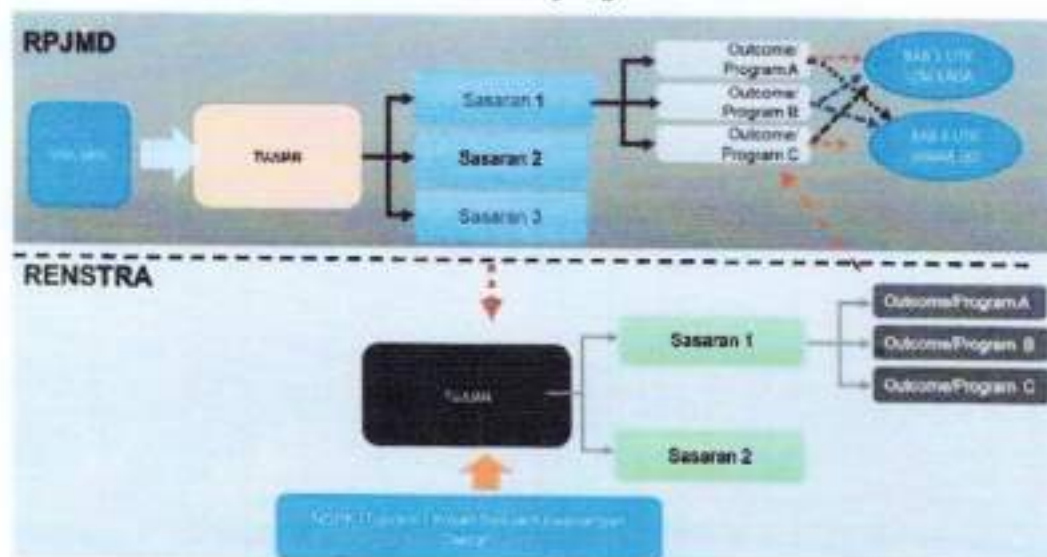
RPJMD

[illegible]

TUJUAN

Sasaran 1

Sasaran 2

Sasaran 3

Outcome/ Program A

Outcome/ Program B

Outcome/ Program C

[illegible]

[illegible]

RENSTRA

TUJUAN

Sasaran 1

Sasaran 2

Outcome/Program A

Outcome/Program B

Outcome/Program C

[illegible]